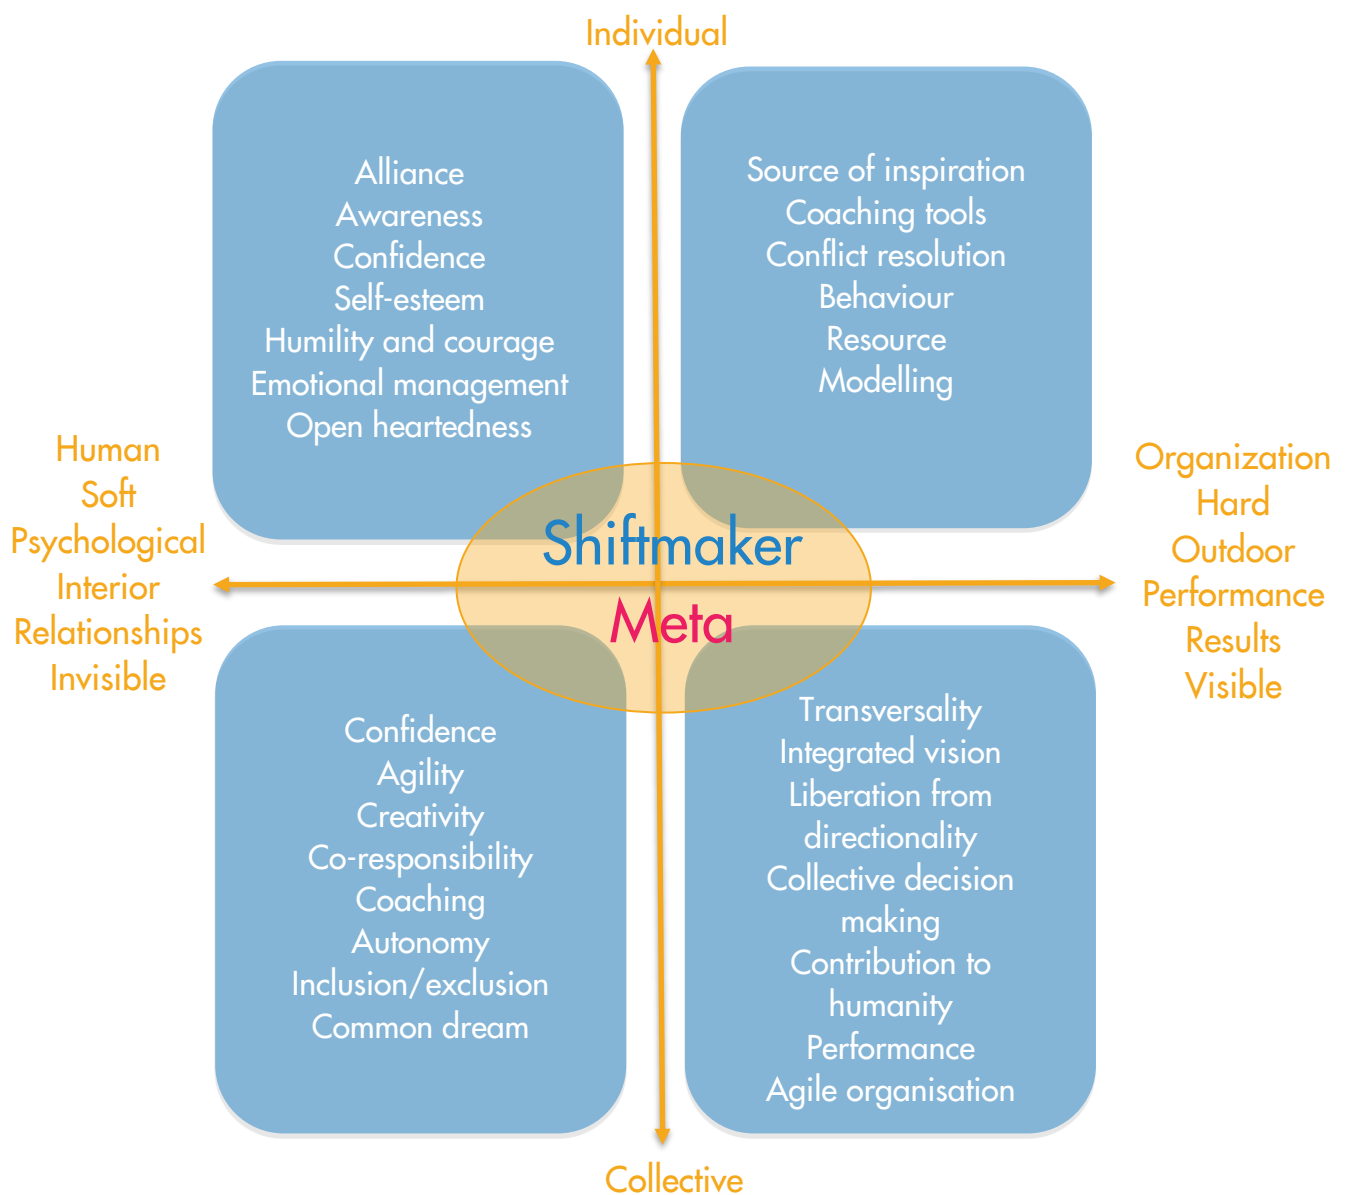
Individual

Alliance
Awareness
Confidence
Self-esteem
Humility and courage
Emotional management
Open heartedness

Source of inspiration
Coaching tools
Conflict resolution
Behaviour
Resource
Modelling

Human
Soft
Psychological
Interior
Relationships
Invisible

Shiftmaker
Meta

Organization
Hard
Outdoor
Performance
Results
Visible

Confidence
Agility
Creativity
Co-responsibility
Coaching
Autonomy
Inclusion/exclusion
Common dream

Transversality
Integrated vision
Liberation from directionality
Collective decision making
Contribution to humanity
Performance
Agile organisation

Collective